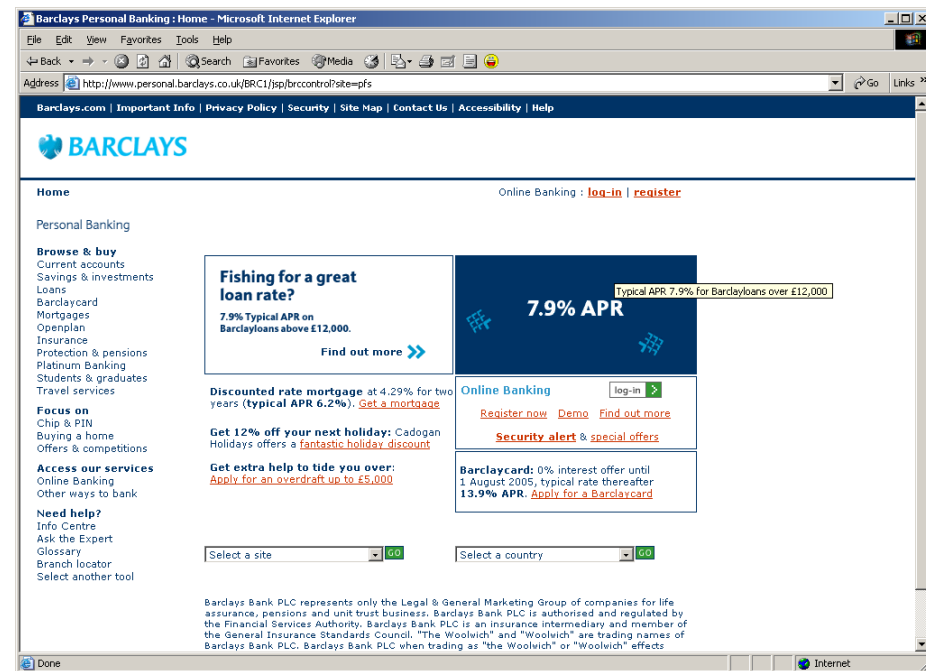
Barclays Personal Banking : Home - Microsoft Internet Explorer

File Edit View Favorites Tools Help

Back Search Favorites Media

Address http://www.personal.barclays.co.uk/BRC1/jsp/brccontrol?site=pfs Go Links

Barclays.com | Important Info | Privacy Policy | Security | Site Map | Contact Us | Accessibility | Help

BARCLAYS

Home

Online Banking : log-in | register

Personal Banking

Browse & buy
Current accounts
Savings & investments
Loans
Barclaycard
Mortgages
Openplan
Insurance
Protection & pensions
Platinum Banking
Students & graduates
Travel services

Focus on
Chip & PIN
Buying a home
Offers & competitions

Access our services
Online Banking
Other ways to bank

Need help?
Info Centre
Ask the Expert
Glossary
Branch locator
Select another tool

Fishing for a great loan rate?

7.9% Typical APR on Barclayloans above £12,000.

Find out more

7.9% APR

Typical APR 7.9% for Barclayloans over £12,000

Discounted rate mortgage at 4.29% for two years (typical APR 6.2%). Get a mortgage

Get 12% off your next holiday: Cadogan Holidays offers a fantastic holiday discount

Get extra help to tide you over: Apply for an overdraft up to £5,000

Online Banking log-in

Register now Demo Find out more

Security alert & special offers

Barclaycard: 0% interest offer until 1 August 2005, typical rate thereafter 13.9% APR. Apply for a Barclaycard

Select a site GO

Select a country GO

Barclays Bank PLC represents only the Legal & General Marketing Group of companies for life assurance, pensions and unit trust business. Barclays Bank PLC is authorised and regulated by the Financial Services Authority. Barclays Bank PLC is an insurance intermediary and member of the General Insurance Standards Council. "The Woolwich" and "Woolwich" are trading names of Barclays Bank PLC. Barclays Bank PLC when trading as "the Woolwich" or "Woolwich" effects

Done

Internet